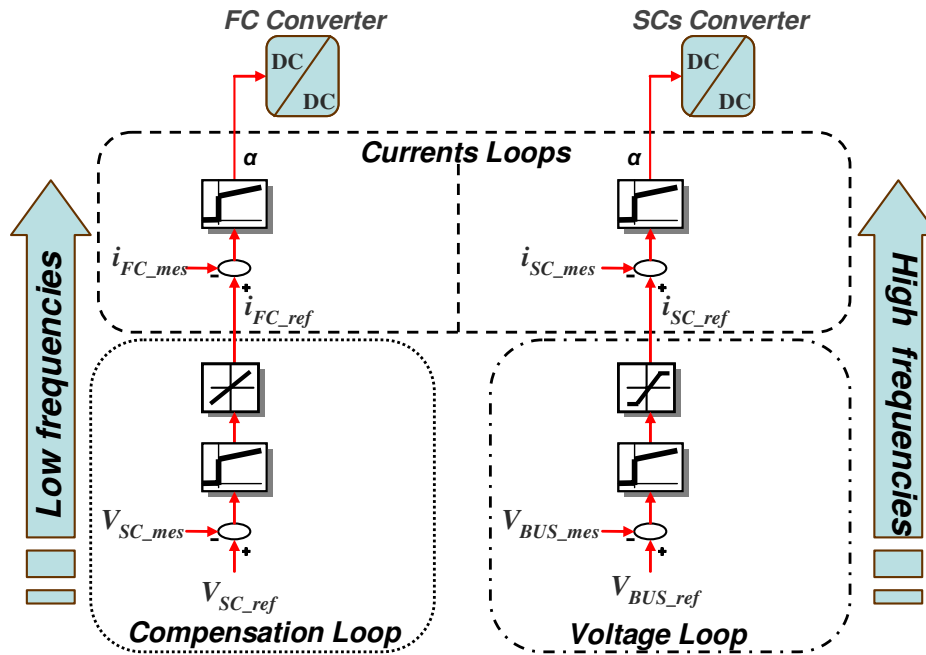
FC Converter

DC

DC

SCs Converter

DC

DC

Currents Loops

α

α

$i_{FC\_mes}$

-

+

$i_{FC\_ref}$

$i_{SC\_mes}$

-

+

$i_{SC\_ref}$

Low frequencies

High frequencies

$V_{SC\_mes}$

-

+

$V_{SC\_ref}$

$V_{BUS\_mes}$

-

+

$V_{BUS\_ref}$

Compensation Loop

Voltage Loop